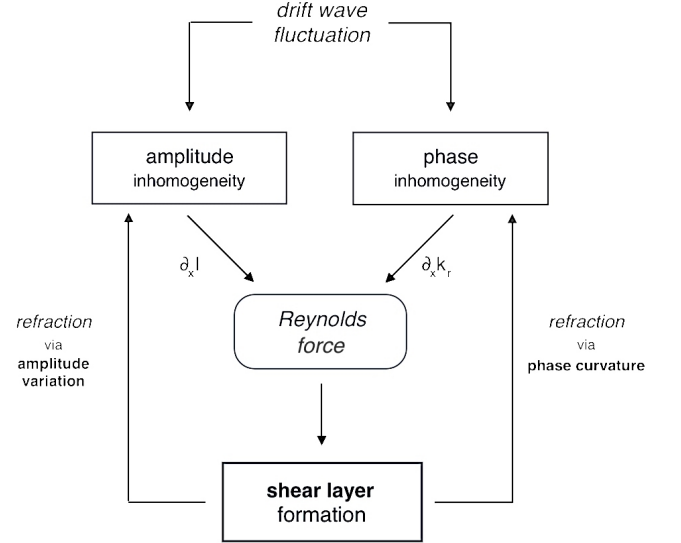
drift wave fluctuation

amplitude inhomogeneity

phase inhomogeneity

$\partial_x I$

$\partial_x k_r$

Reynolds force

refraction via amplitude variation

refraction via phase curvature

shear layer formation